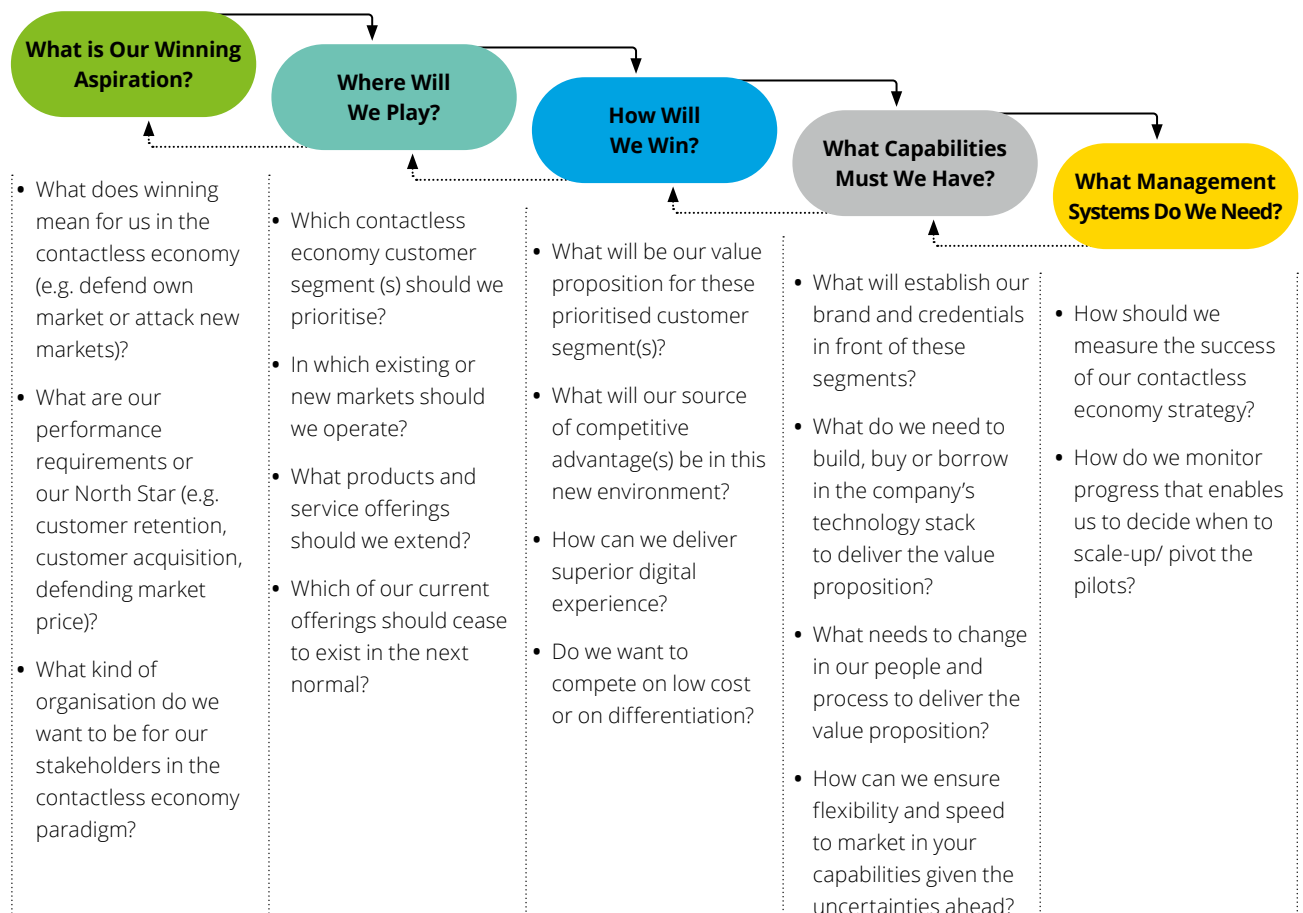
What is Our Winning Aspiration?

- What does winning mean for us in the contactless economy (e.g. defend own market or attack new markets)?
- What are our performance requirements or our North Star (e.g. customer retention, customer acquisition, defending market price)?
- What kind of organisation do we want to be for our stakeholders in the contactless economy paradigm?

Where Will We Play?

- Which contactless economy customer segment (s) should we prioritise?
- In which existing or new markets should we operate?
- What products and service offerings should we extend?
- Which of our current offerings should cease to exist in the next normal?

How Will We Win?

- What will be our value proposition for these prioritised customer segment(s)?
- What will our source of competitive advantage(s) be in this new environment?
- How can we deliver superior digital experience?
- Do we want to compete on low cost or on differentiation?

What Capabilities Must We Have?

- What will establish our brand and credentials in front of these segments?
- What do we need to build, buy or borrow in the company's technology stack to deliver the value proposition?
- What needs to change in our people and process to deliver the value proposition?
- How can we ensure flexibility and speed to market in your capabilities given the uncertainties ahead?

What Management Systems Do We Need?

- How should we measure the success of our contactless economy strategy?
- How do we monitor progress that enables us to decide when to scale-up/ pivot the pilots?